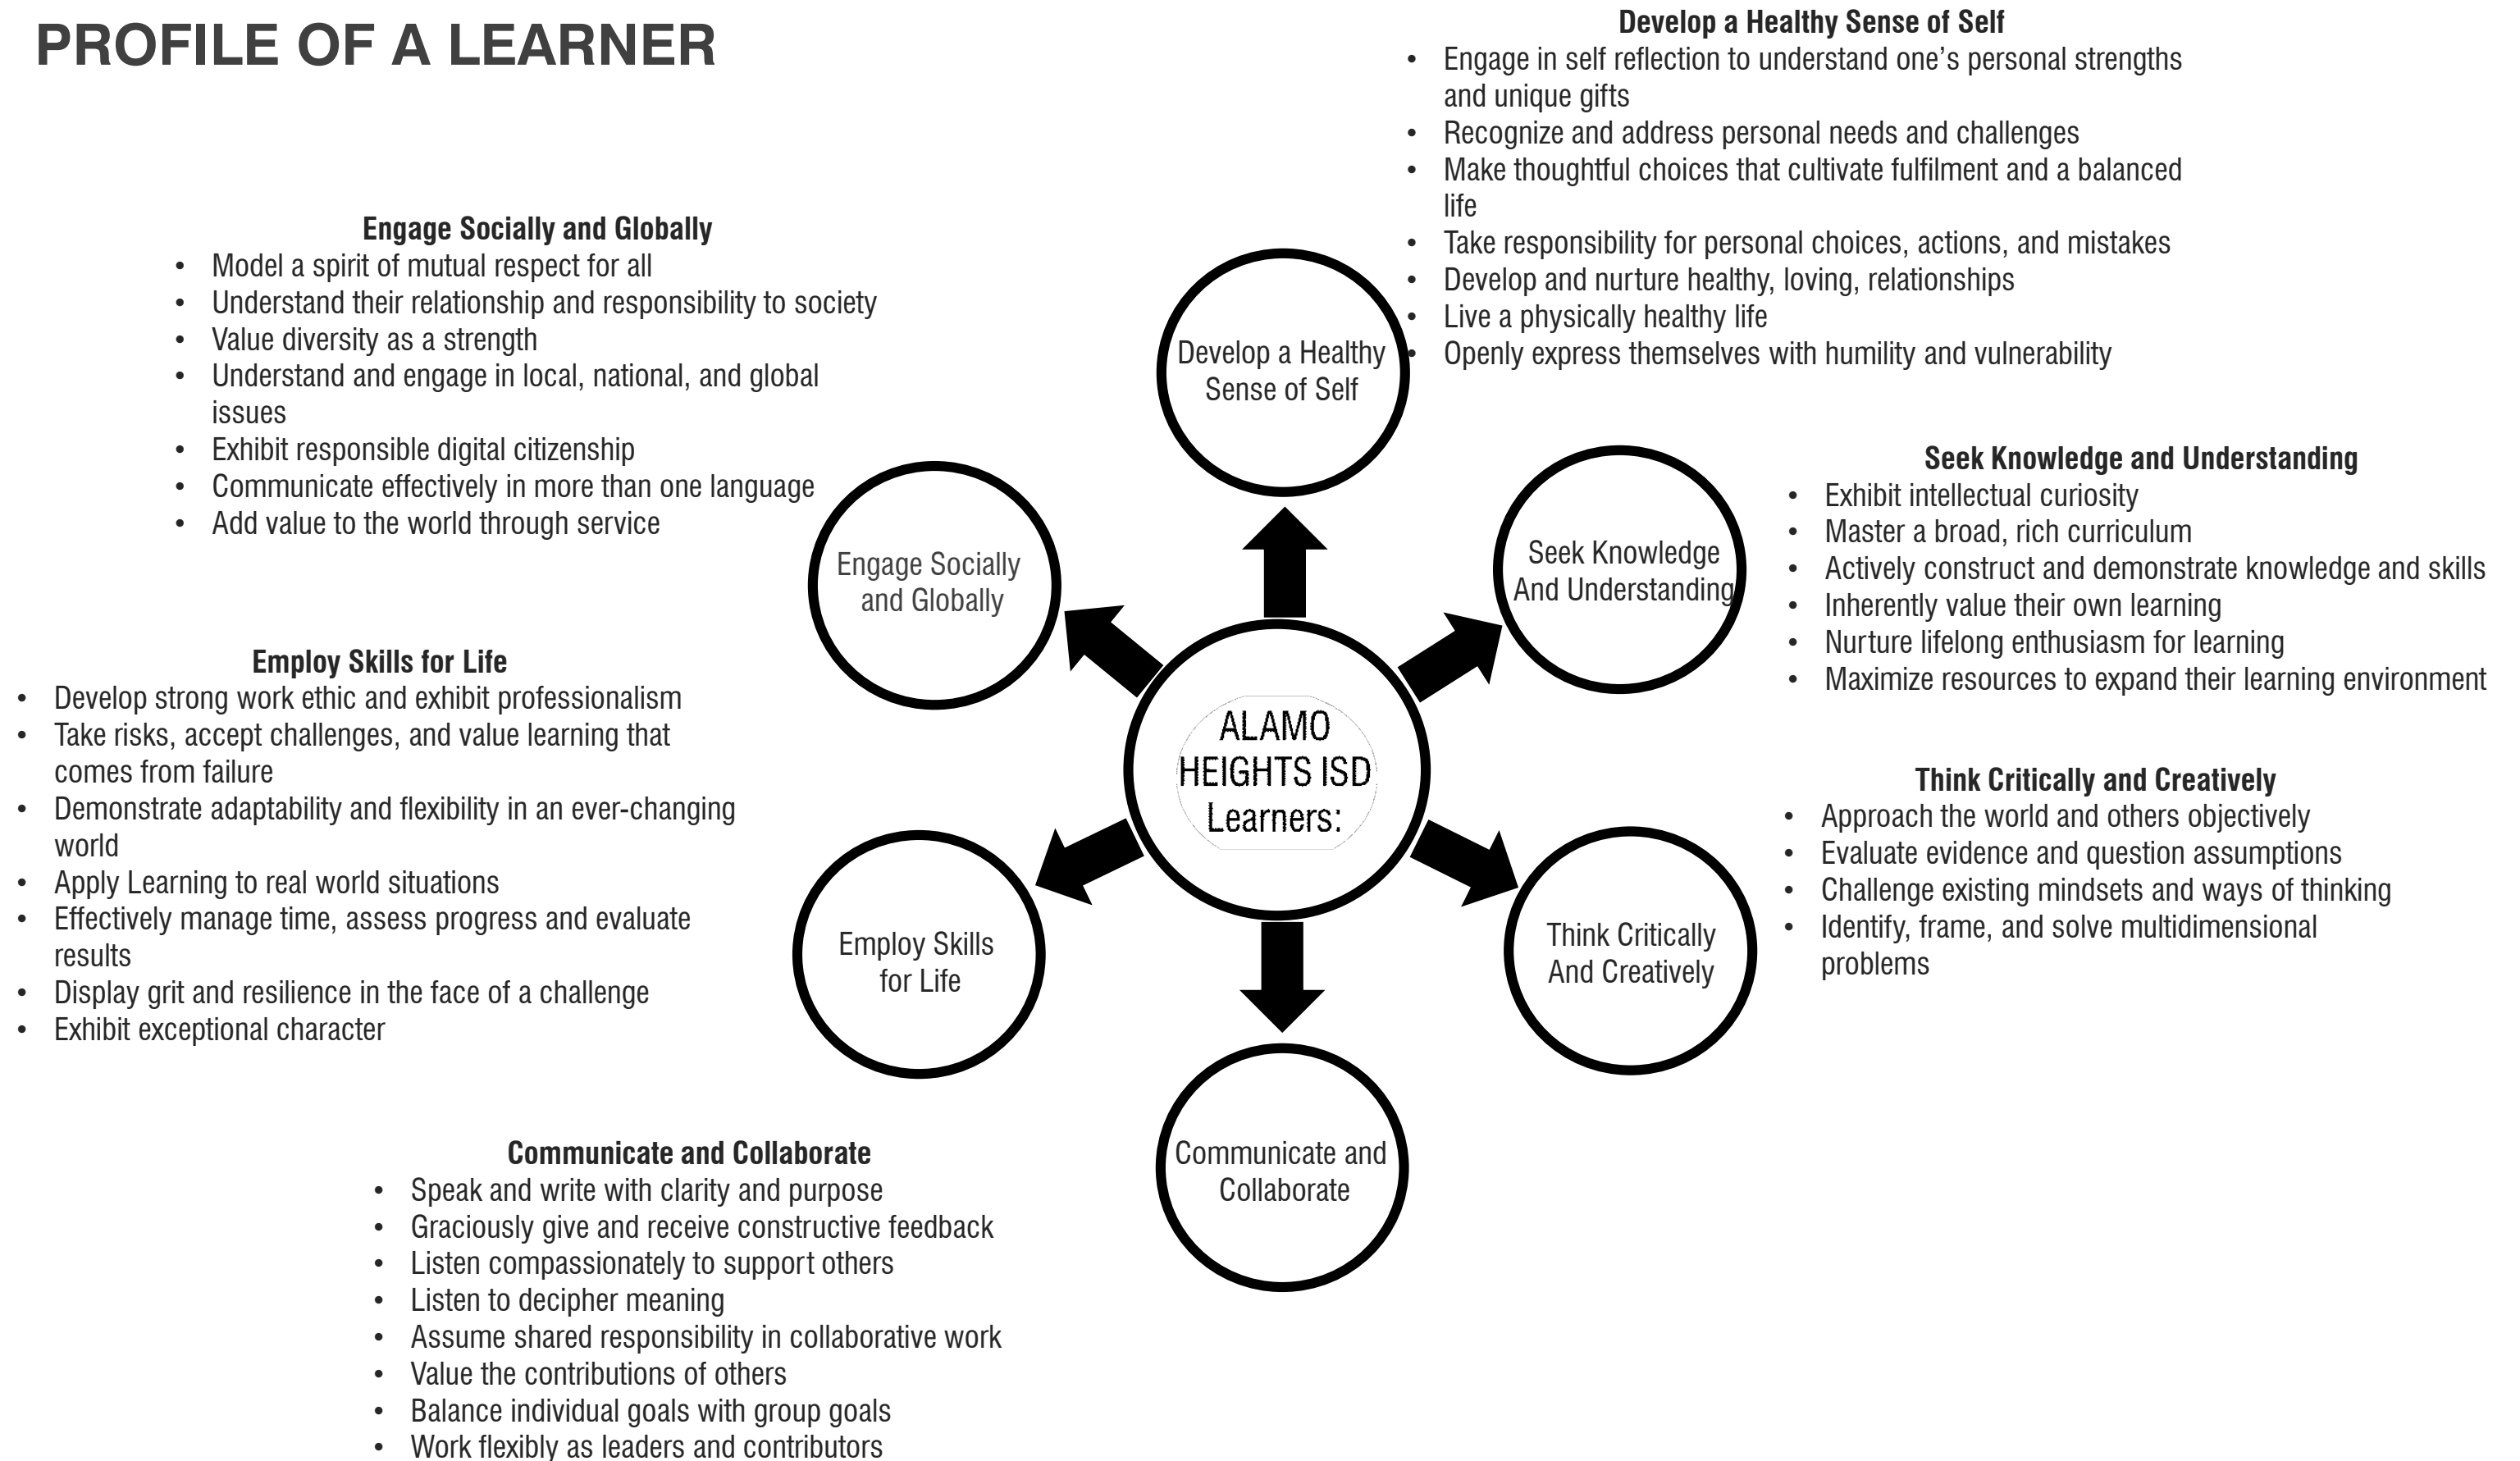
PROFILE OF A LEARNER

Develop a Healthy Sense of Self
- Engage in self reflection to understand one's personal strengths and unique gifts
- Recognize and address personal needs and challenges
- Make thoughtful choices that cultivate fulfilment and a balanced life
- Take responsibility for personal choices, actions, and mistakes
- Develop and nurture healthy, loving, relationships
- Live a physically healthy life
- Openly express themselves with humility and vulnerability

Engage Socially and Globally
- Model a spirit of mutual respect for all
- Understand their relationship and responsibility to society
- Value diversity as a strength
- Understand and engage in local, national, and global issues
- Exhibit responsible digital citizenship
- Communicate effectively in more than one language
- Add value to the world through service

Develop a Healthy Sense of Self

Engage Socially and Globally

Seek Knowledge And Understanding

ALAMO HEIGHTS ISD Learners:

Employ Skills for Life

Think Critically And Creatively

Communicate and Collaborate

Seek Knowledge and Understanding
- Exhibit intellectual curiosity
- Master a broad, rich curriculum
- Actively construct and demonstrate knowledge and skills
- Inherently value their own learning
- Nurture lifelong enthusiasm for learning
- Maximize resources to expand their learning environment

Employ Skills for Life
- Develop strong work ethic and exhibit professionalism
- Take risks, accept challenges, and value learning that comes from failure
- Demonstrate adaptability and flexibility in an ever-changing world
- Apply Learning to real world situations
- Effectively manage time, assess progress and evaluate results
- Display grit and resilience in the face of a challenge
- Exhibit exceptional character

Think Critically and Creatively
- Approach the world and others objectively
- Evaluate evidence and question assumptions
- Challenge existing mindsets and ways of thinking
- Identify, frame, and solve multidimensional problems

Communicate and Collaborate
- Speak and write with clarity and purpose
- Graciously give and receive constructive feedback
- Listen compassionately to support others
- Listen to decipher meaning
- Assume shared responsibility in collaborative work
- Value the contributions of others
- Balance individual goals with group goals
- Work flexibly as leaders and contributors